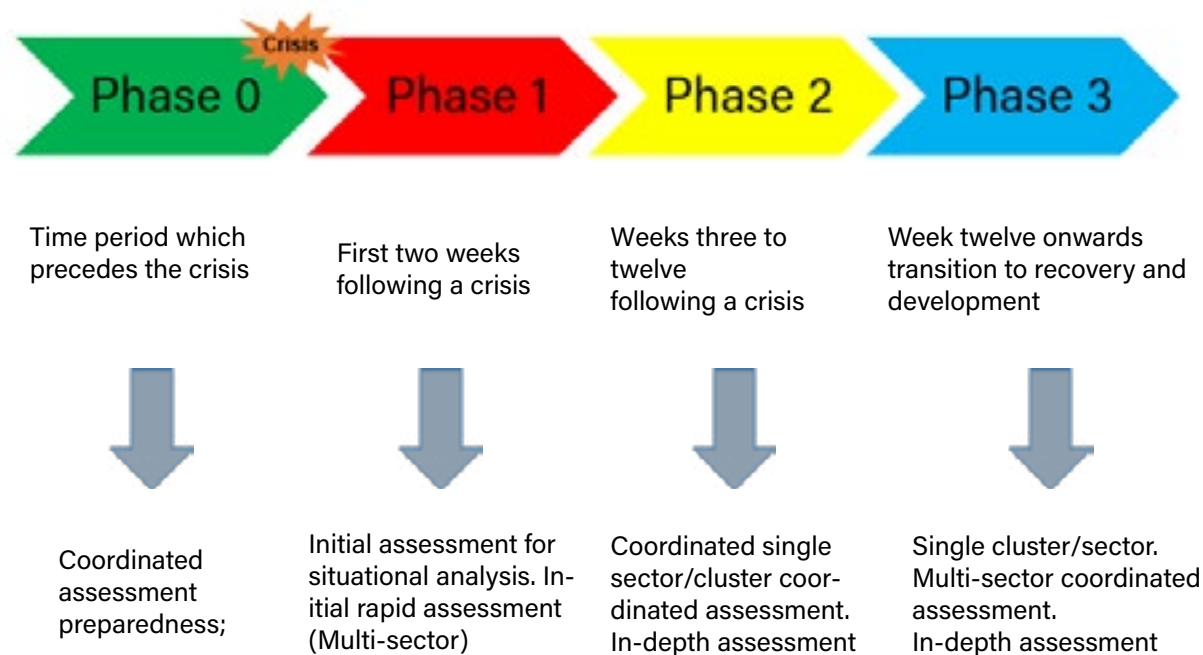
Crisis

Phase 0

Phase 1

Phase 2

Phase 3

Time period which precedes the crisis

First two weeks following a crisis

Weeks three to twelve following a crisis

Week twelve onwards transition to recovery and development

Coordinated assessment preparedness;

Initial assessment for situational analysis. Initial rapid assessment (Multi-sector)

Coordinated single sector/cluster coordinated assessment. In-depth assessment

Single cluster/sector. Multi-sector coordinated assessment. In-depth assessment